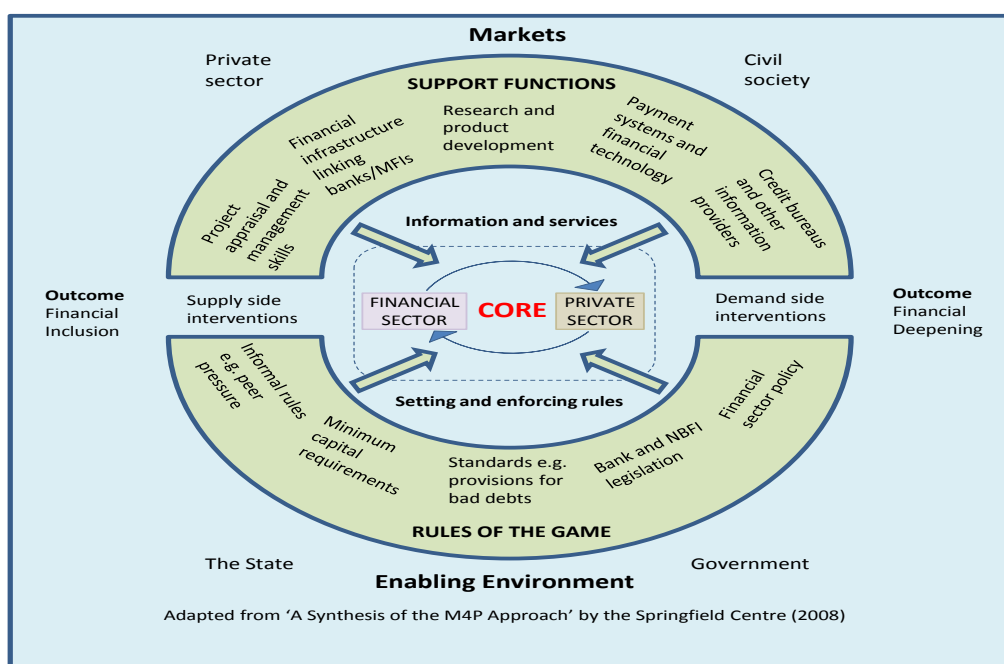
Markets

Private sector

Civil society

SUPPORT FUNCTIONS

Project appraisal and management skills

Financial infrastructure linking banks/MFIs

Research and product development

Payment systems and financial technology

Credit bureaus and other information providers

Information and services

Outcome
Financial Inclusion

Supply side interventions

FINANCIAL SECTOR

CORE

PRIVATE SECTOR

Demand side interventions

Outcome
Financial Deepening

Setting and enforcing rules

Informal rules e.g. peer pressure

Minimum capital requirements

Standards e.g. provisions for bad debts

Bank and NBFI legislation

Financial sector policy

RULES OF THE GAME

The State

Government

Enabling Environment

Adapted from 'A Synthesis of the M4P Approach' by the Springfield Centre (2008)